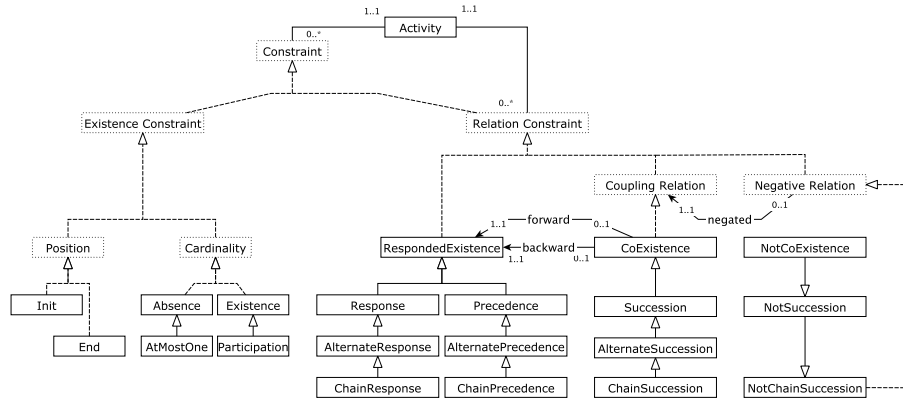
1..1
Activity
1..1
0..*
Constraint
0..*
Existence Constraint
Relation Constraint
Coupling Relation
Negative Relation
1..1
forward
0..1
1..1
negated
0..1
Position
Cardinality
RespondedExistence
backward
CoExistence
NotCoExistence
1..1
0..1
Init
Absence
Existence
Response
Precedence
Succession
NotSuccession
End
AtMostOne
Participation
AlternateResponse
AlternatePrecedence
AlternateSuccession
ChainResponse
ChainPrecedence
ChainSuccession
NotChainSuccession